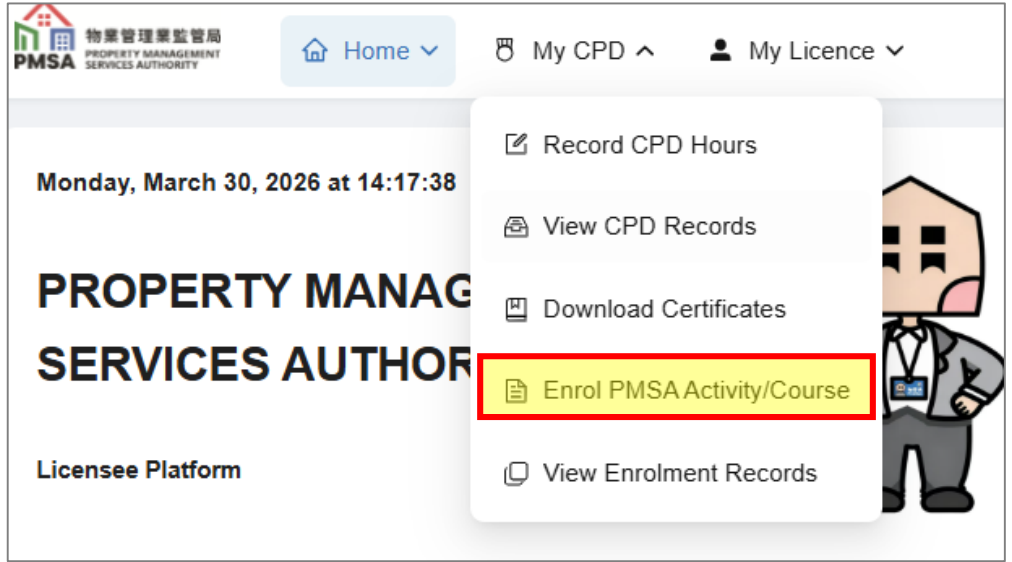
物業管理業監管局
PMSA PROPERTY MANAGEMENT SERVICES AUTHORITY

Home
My CPD
My Licence

Record CPD Hours
View CPD Records
Download Certificates
Enrol PMSA Activity/Course
View Enrolment Records

Monday, March 30, 2026 at 14:17:38

PROPERTY MANAG
SERVICES AUTHOR

Licensee Platform